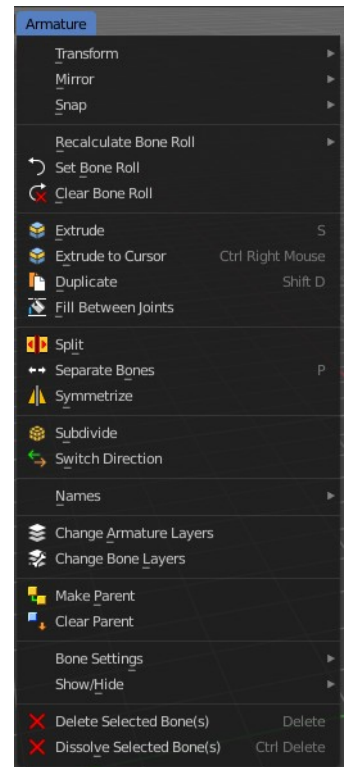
Armature

Transform
Mirror
Snap

Recalculate Bone Roll
Set Bone Roll
Clear Bone Roll

Extrude S
Extrude to Cursor Ctrl Right Mouse
Duplicate Shift D
Fill Between Joints

Split
Separate Bones P
Symmetrize

Subdivide
Switch Direction

Names

Change Armature Layers
Change Bone Layers

Make Parent
Clear Parent

Bone Settings
Show/Hide

Delete Selected Bone(s) Delete
Dissolve Selected Bone(s) Ctrl Delete